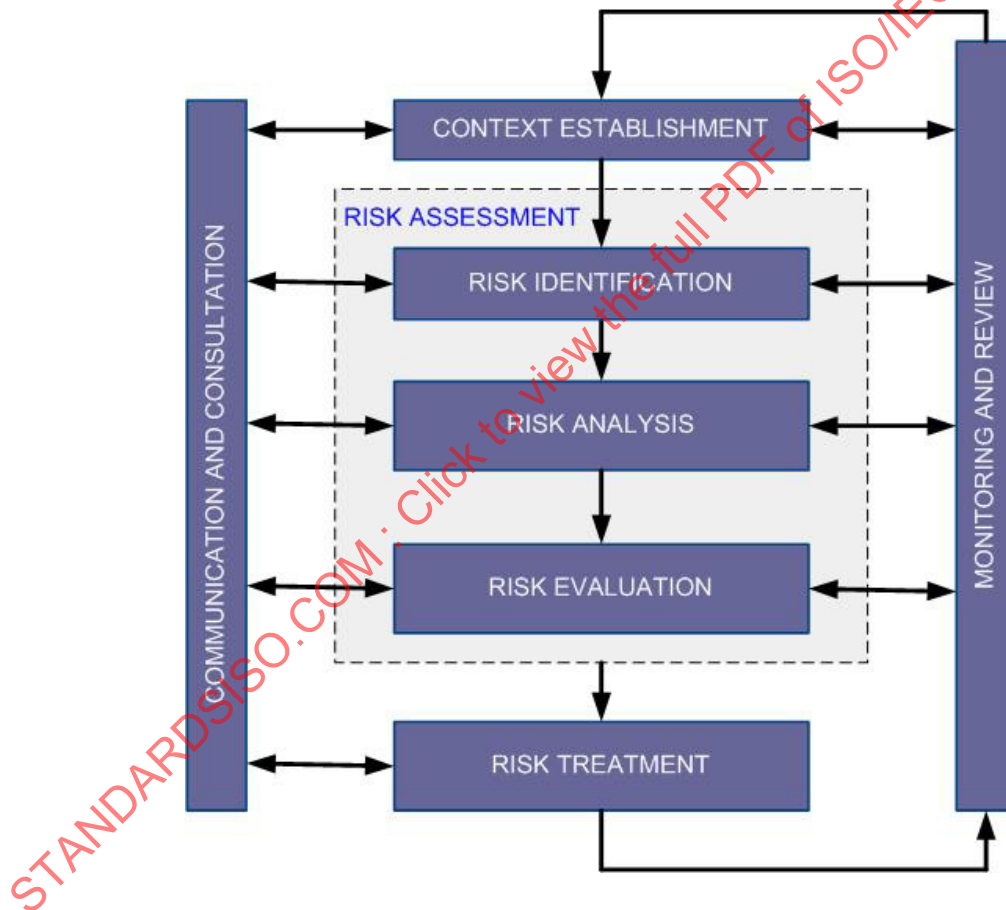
COMMUNICATION AND CONSULTATION

CONTEXT ESTABLISHMENT

RISK ASSESSMENT

RISK IDENTIFICATION

RISK ANALYSIS

RISK EVALUATION

RISK TREATMENT

MONITORING AND REVIEW

STANDARDSISO.COM : Click to view the full PDF of ISO/IEC